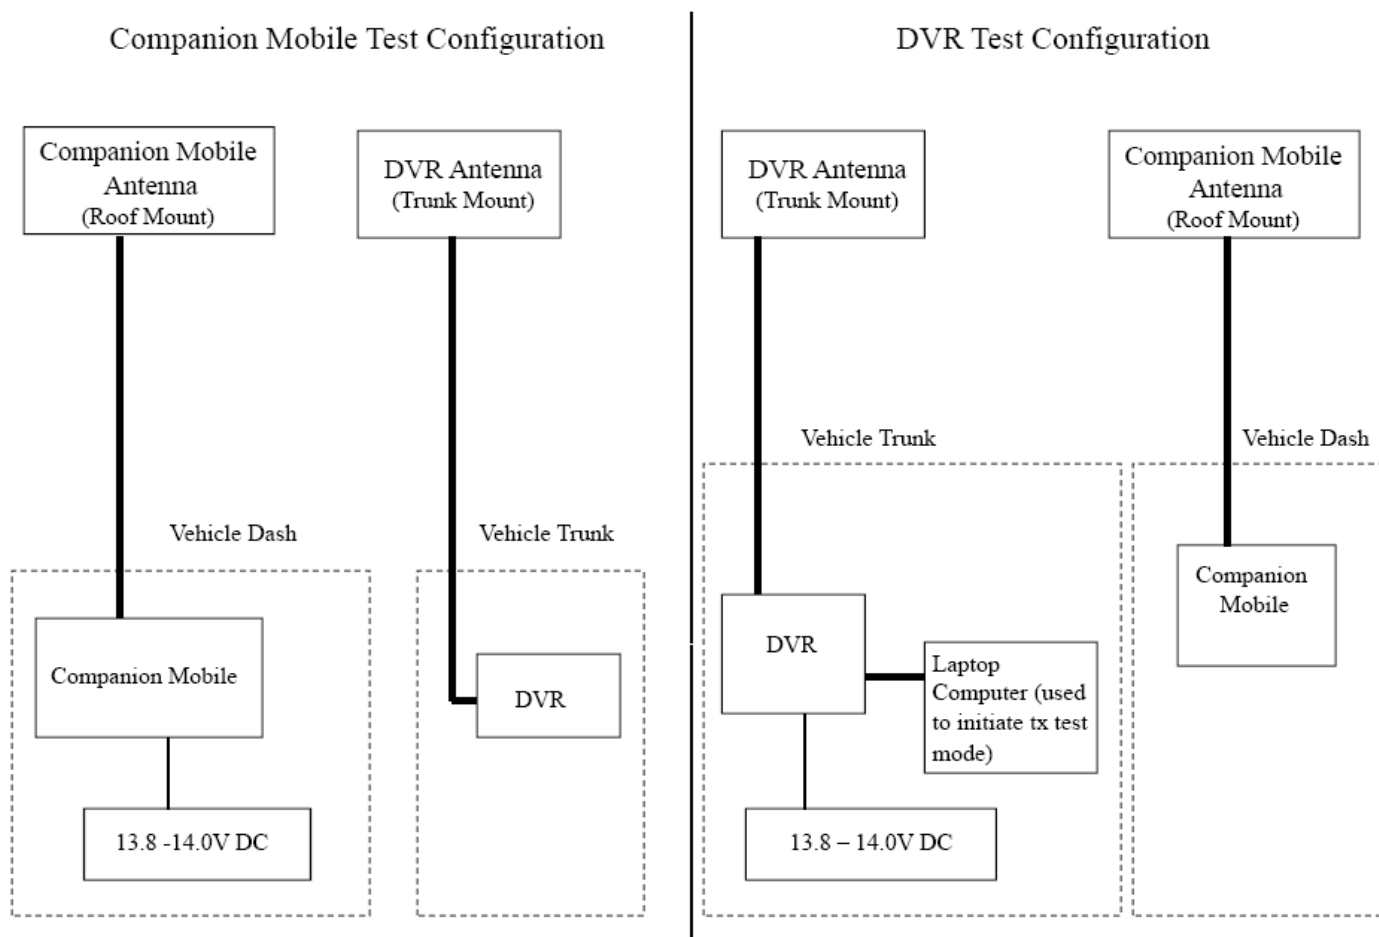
Companion Mobile Test Configuration

Companion Mobile Antenna (Roof Mount)

DVR Antenna (Trunk Mount)

Vehicle Dash

Vehicle Trunk

Companion Mobile

DVR

13.8 -14.0V DC

DVR Test Configuration

DVR Antenna (Trunk Mount)

Companion Mobile Antenna (Roof Mount)

Vehicle Trunk

Vehicle Dash

Companion Mobile

DVR

Laptop Computer (used to initiate tx test mode)

13.8 – 14.0V DC